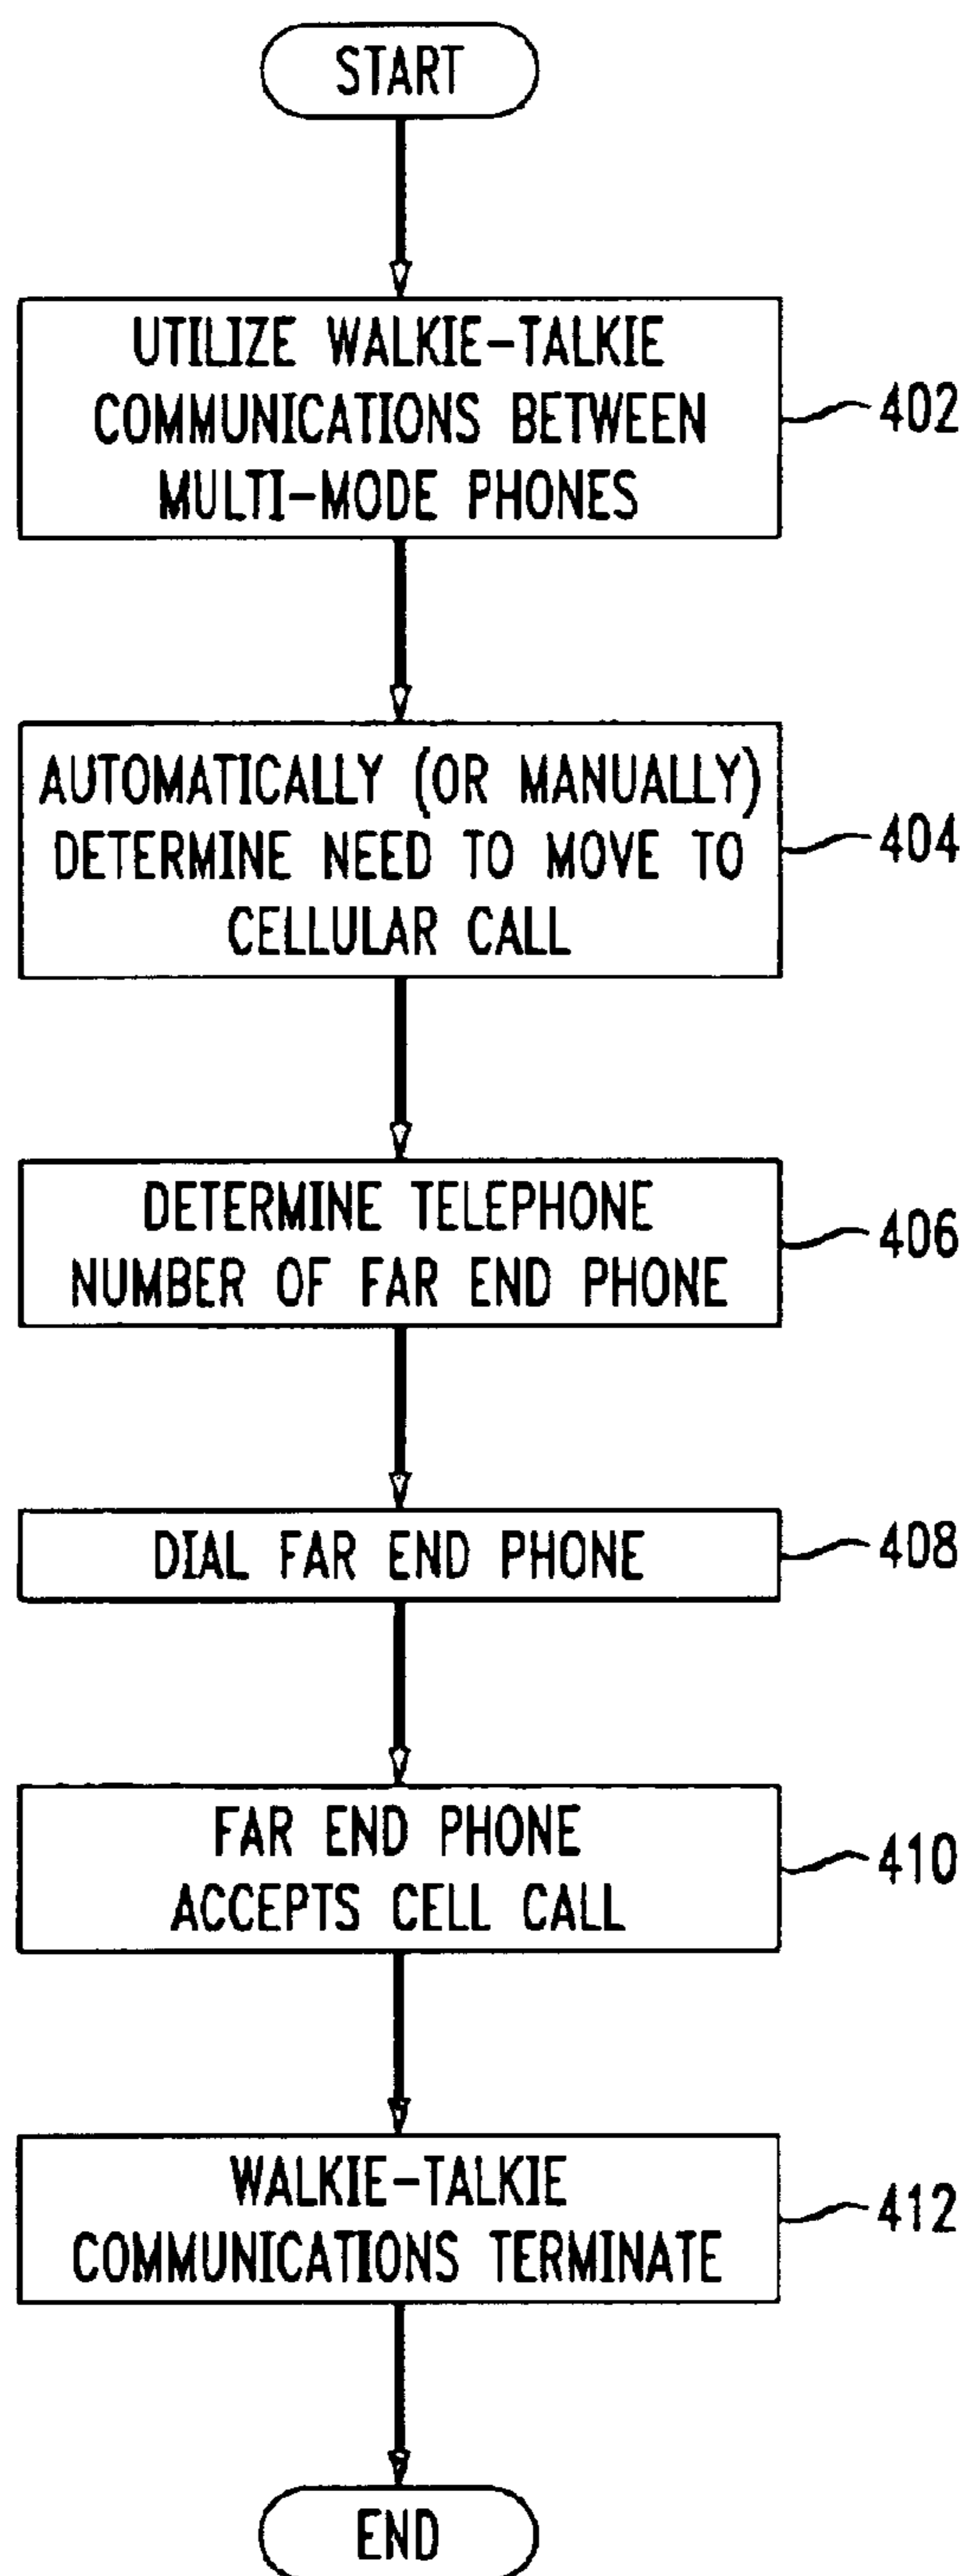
START

UTILIZE WALKIE-TALKIE COMMUNICATIONS BETWEEN MULTI-MODE PHONES

402

AUTOMATICALLY (OR MANUALLY) DETERMINE NEED TO MOVE TO CELLULAR CALL

404

DETERMINE TELEPHONE NUMBER OF FAR END PHONE

406

DIAL FAR END PHONE

408

FAR END PHONE ACCEPTS CELL CALL

410

WALKIE-TALKIE COMMUNICATIONS TERMINATE

412

END